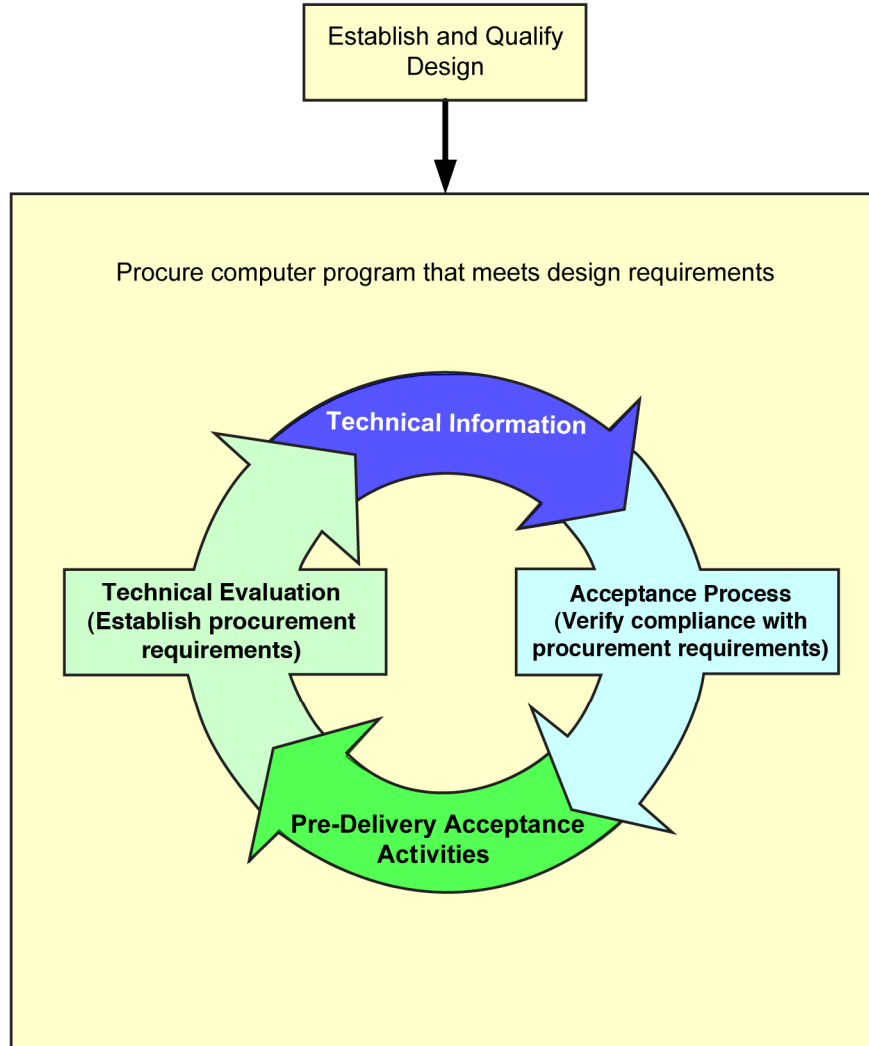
Establish and Qualify Design

Procure computer program that meets design requirements

Technical Information

Acceptance Process (Verify compliance with procurement requirements)

Pre-Delivery Acceptance Activities

Technical Evaluation (Establish procurement requirements)